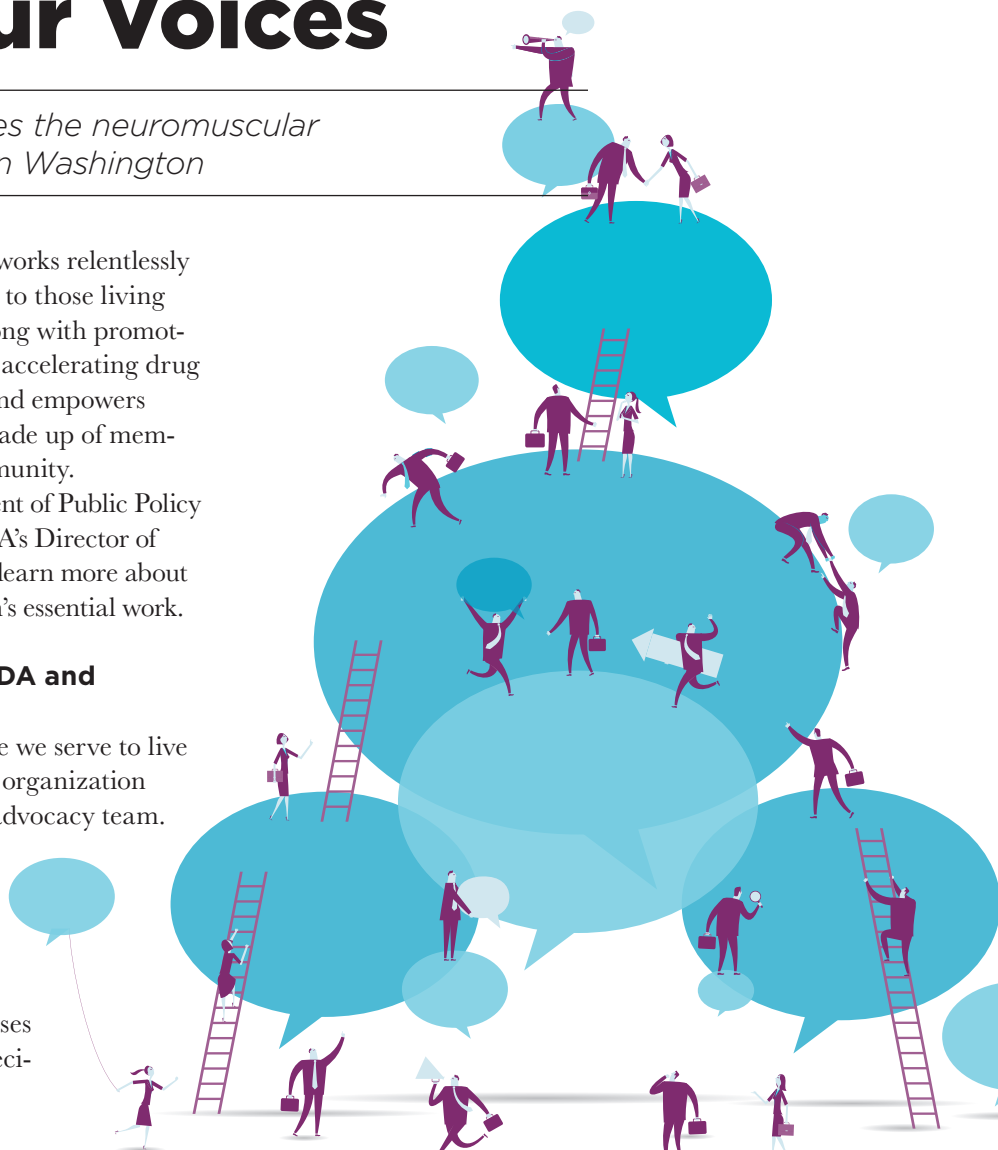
ur Voices

es the neuromuscular
n Washington

works relentlessly to those living ong with promot- accelerating drug nd empowers ade up of mem- munity.

ent of Public Policy A's Director of learn more about 's essential work.

DA and

e we serve to live organization dvocacy team.

ses eci-